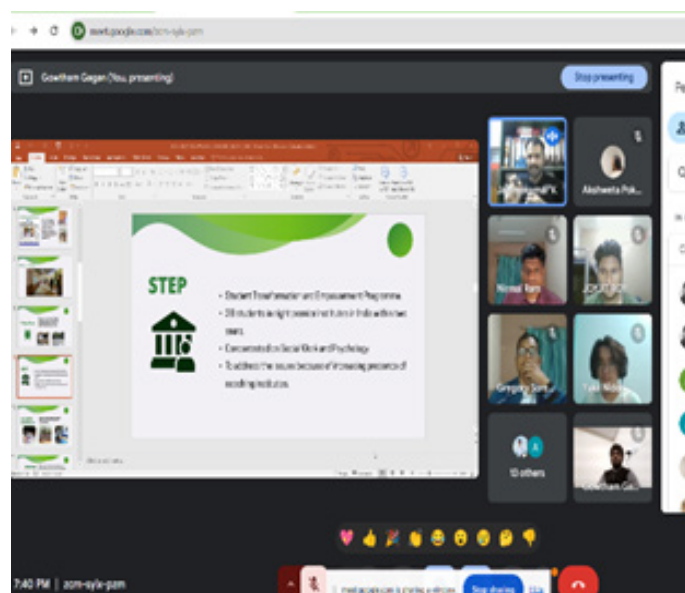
meet.google.com/zcm-syik-pam

Gowtham Gagan (You, presenting)

Stop presenting

STEP

• Student Transformation and Empowerment Programme
• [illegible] students taught in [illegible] in India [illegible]
• Concentrate on Social Work and Psychology
• To address the issues because of increasing presence of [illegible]

Akshweta Pok...

Nirmal Ram

Gregory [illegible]

10 others

Gowtham Gag...

7:40 PM | zcm-syik-pam

Stop sharing

Pe